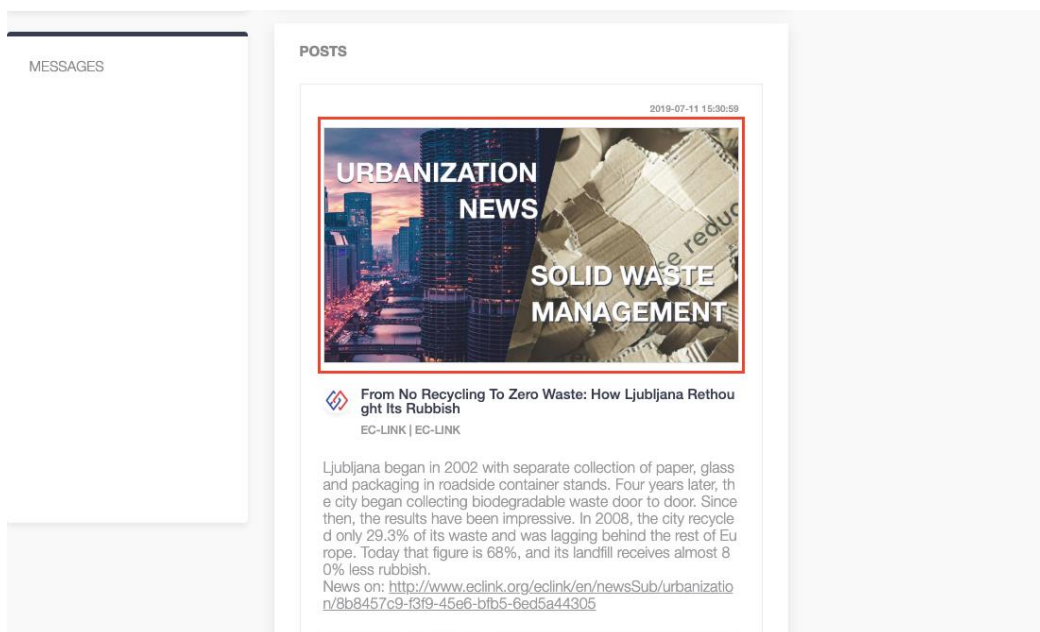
MESSAGES

POSTS

2019-07-11 15:30:59

URBANIZATION NEWS

SOLID WASTE MANAGEMENT

From No Recycling To Zero Waste: How Ljubljana Rethought Its Rubbish

EC-LINK | EC-LINK

Ljubljana began in 2002 with separate collection of paper, glass and packaging in roadside container stands. Four years later, the city began collecting biodegradable waste door to door. Since then, the results have been impressive. In 2008, the city recycled only 29.3% of its waste and was lagging behind the rest of Europe. Today that figure is 68%, and its landfill receives almost 80% less rubbish.
News on: http://www.eclink.org/eclink/en/newsSub/urbanization/8b8457c9-f3f9-45e6-bfb5-6ed5a44305